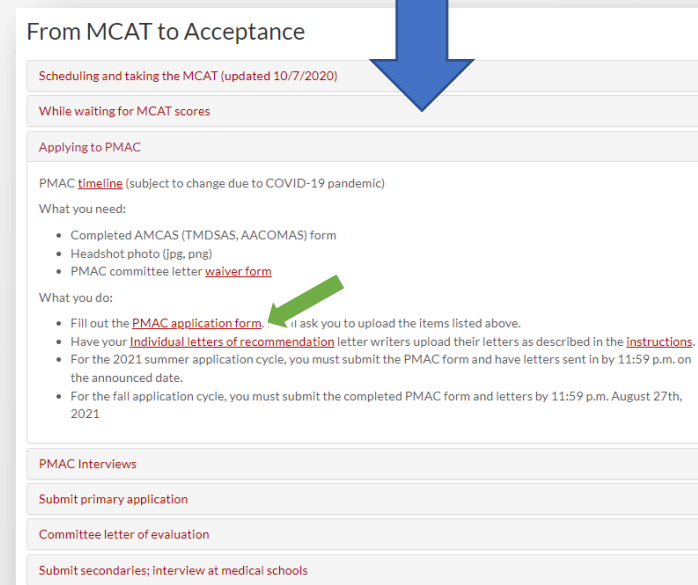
From MCAT to Acceptance

Scheduling and taking the MCAT (updated 10/7/2020)

While waiting for MCAT scores

Applying to PMAC

PMAC timeline (subject to change due to COVID-19 pandemic)

What you need:

- Completed AMCAS (TMDSAS, AACOMAS) form
- Headshot photo (jpg, png)
- PMAC committee letter waiver form

What you do:

- Fill out the PMAC application form. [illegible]ll ask you to upload the items listed above.
- Have your Individual letters of recommendation letter writers upload their letters as described in the instructions.
- For the 2021 summer application cycle, you must submit the PMAC form and have letters sent in by 11:59 p.m. on the announced date.
- For the fall application cycle, you must submit the completed PMAC form and letters by 11:59 p.m. August 27th, 2021

PMAC Interviews

Submit primary application

Committee letter of evaluation

Submit secondaries; interview at medical schools